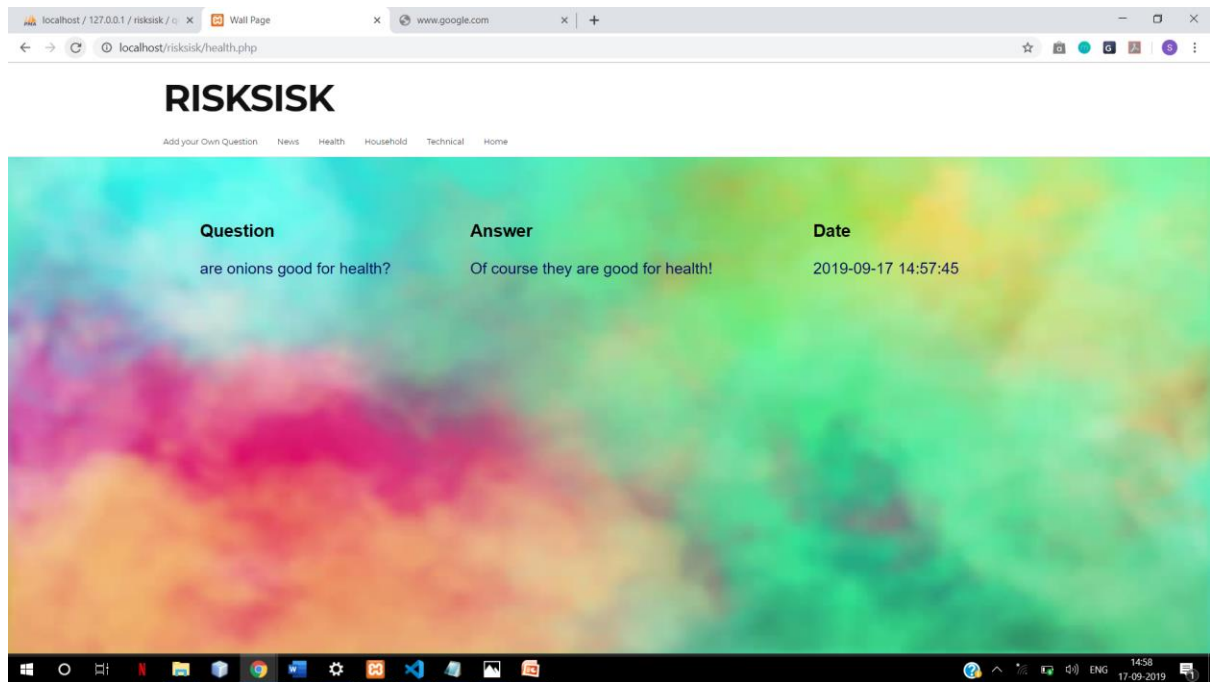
localhost / 127.0.0.1 / risksisk / q ×
Wall Page ×
www.google.com ×
+

localhost/risksisk/health.php

RISKSISK

Add your Own Question News Health Household Technical Home

| Question | Answer | Date |
|---|---|---|
| are onions good for health? | Of course they are good for health! | 2019-09-17 14:57:45 |

ENG 14:58 17-09-2019